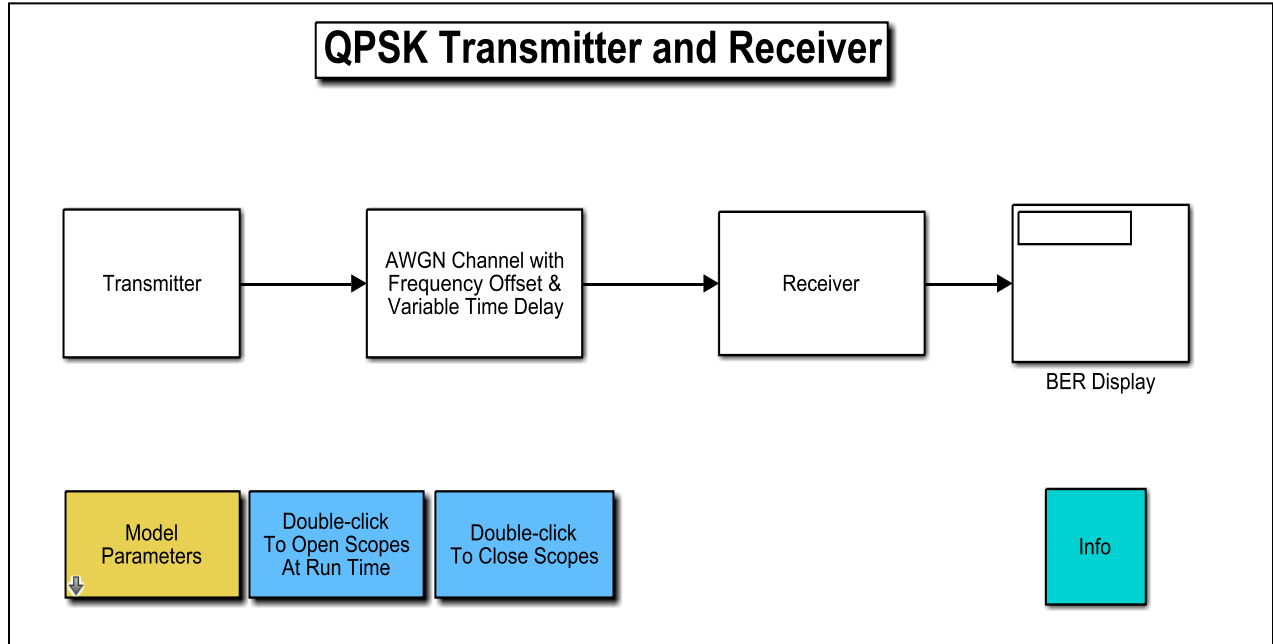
QPSK Transmitter and Receiver

Transmitter

AWGN Channel with Frequency Offset & Variable Time Delay

Receiver

BER Display

Model Parameters

Double-click To Open Scopes At Run Time

Double-click To Close Scopes

Info